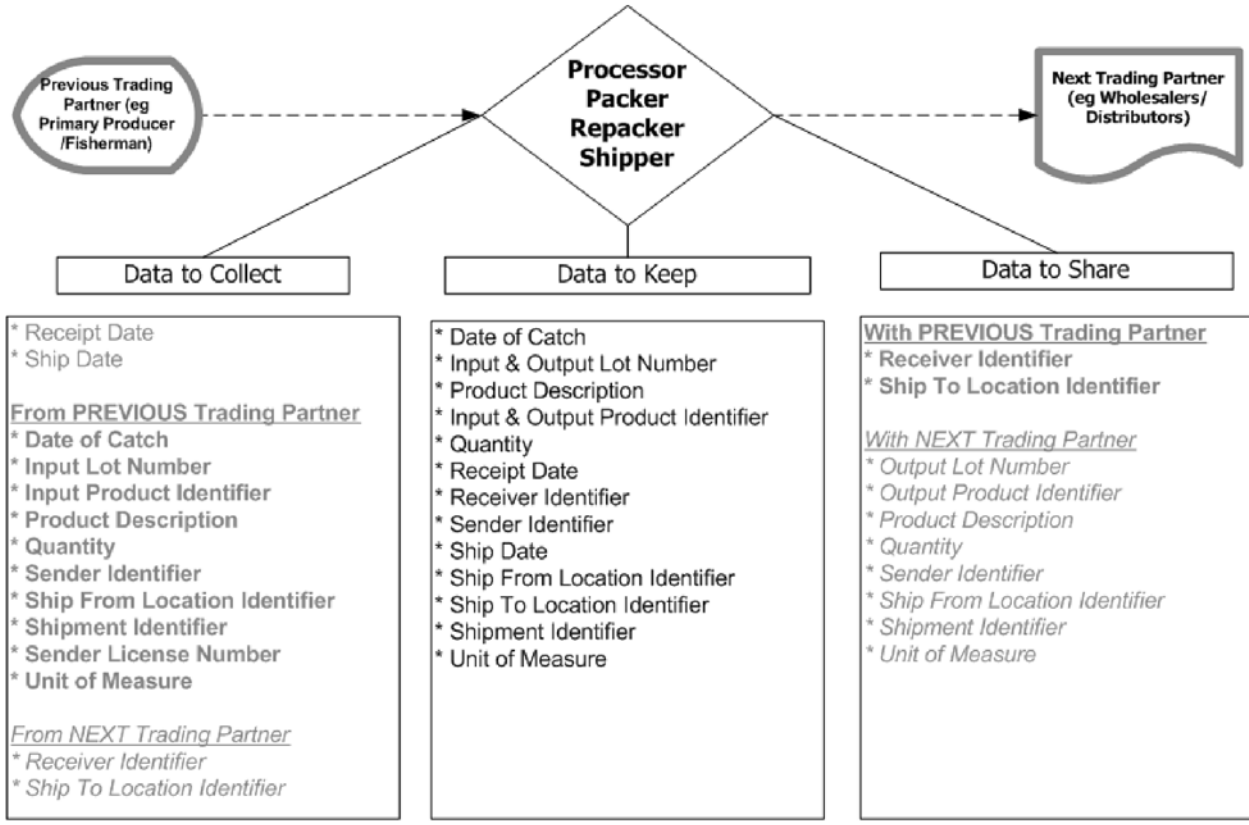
Previous Trading Partner (eg Primary Producer /Fisherman)

Processor
Packer
Repacker
Shipper

Next Trading Partner (eg Wholesalers/ Distributors)

Data to Collect

Data to Keep

Data to Share

* Receipt Date
* Ship Date

From PREVIOUS Trading Partner
* Date of Catch
* Input Lot Number
* Input Product Identifier
* Product Description
* Quantity
* Sender Identifier
* Ship From Location Identifier
* Shipment Identifier
* Sender License Number
* Unit of Measure

From NEXT Trading Partner
* Receiver Identifier
* Ship To Location Identifier

* Date of Catch
* Input & Output Lot Number
* Product Description
* Input & Output Product Identifier
* Quantity
* Receipt Date
* Receiver Identifier
* Sender Identifier
* Ship Date
* Ship From Location Identifier
* Ship To Location Identifier
* Shipment Identifier
* Unit of Measure

With PREVIOUS Trading Partner
* Receiver Identifier
* Ship To Location Identifier

With NEXT Trading Partner
* Output Lot Number
* Output Product Identifier
* Product Description
* Quantity
* Sender Identifier
* Ship From Location Identifier
* Shipment Identifier
* Unit of Measure